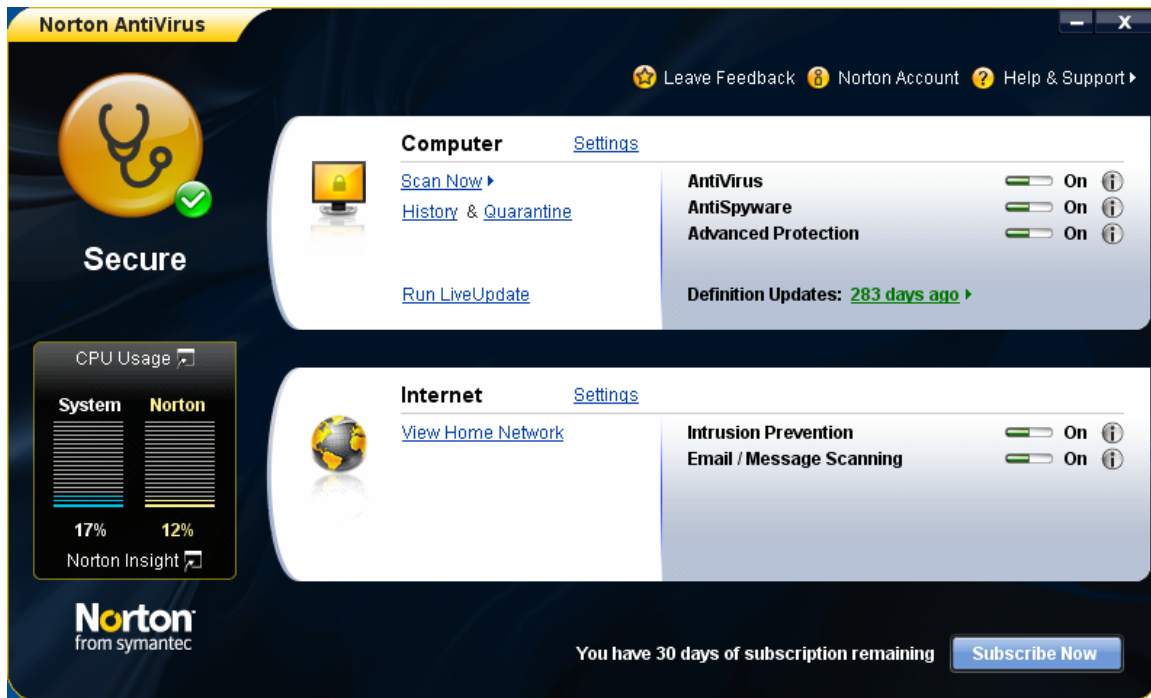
Norton AntiVirus

– X

Leave Feedback Norton Account Help & Support ▸

Secure

Computer Settings

Scan Now ▸

History & Quarantine

Run LiveUpdate

AntiVirus On
AntiSpyware On
Advanced Protection On

Definition Updates: 283 days ago ▸

CPU Usage

System Norton

17% 12%

Norton Insight

Internet Settings

View Home Network

Intrusion Prevention On
Email / Message Scanning On

Norton
from symantec

You have 30 days of subscription remaining

Subscribe Now